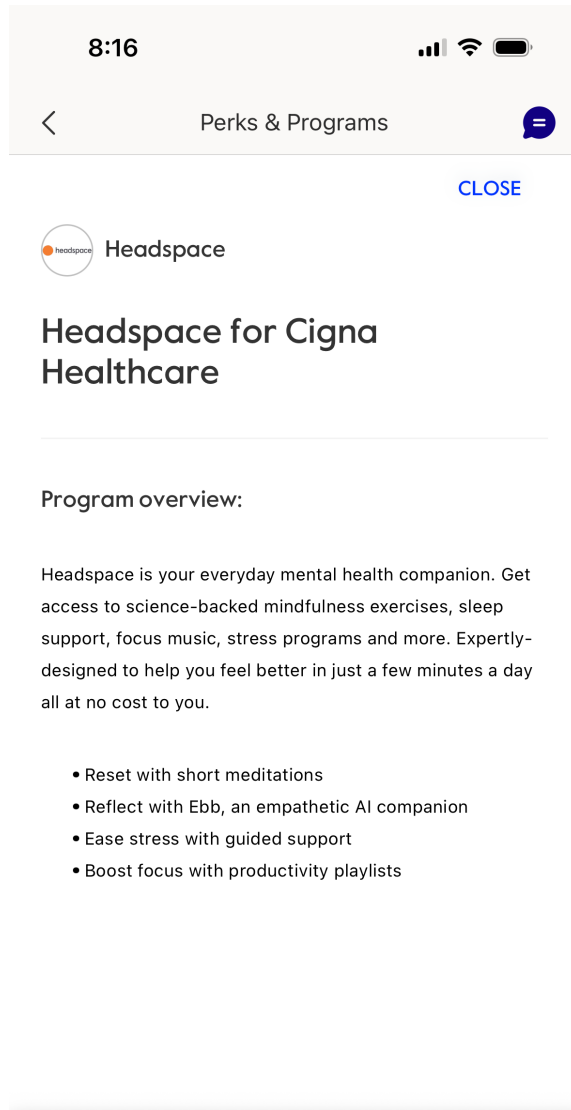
8:16

Perks & Programs

CLOSE

headspace

Headspace

Headspace for Cigna Healthcare

Program overview:

Headspace is your everyday mental health companion. Get access to science-backed mindfulness exercises, sleep support, focus music, stress programs and more. Expertly-designed to help you feel better in just a few minutes a day all at no cost to you.

• Reset with short meditations
• Reflect with Ebb, an empathetic AI companion
• Ease stress with guided support
• Boost focus with productivity playlists